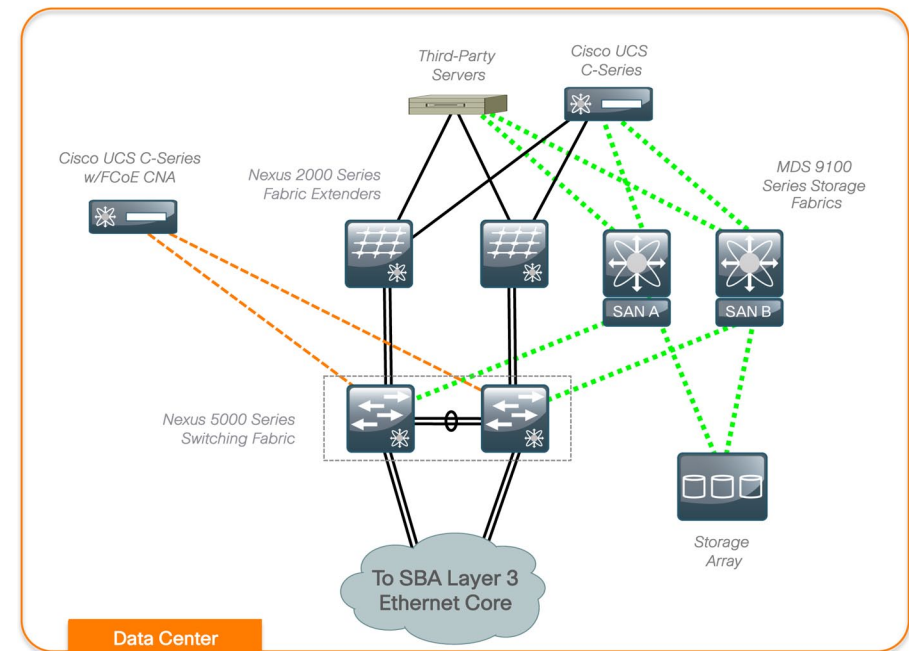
Third-Party Servers

Cisco UCS C-Series

Cisco UCS C-Series w/FCoE CNA

Nexus 2000 Series Fabric Extenders

MDS 9100 Series Storage Fabrics

SAN A

SAN B

Nexus 5000 Series Switching Fabric

Storage Array

To SBA Layer 3 Ethernet Core

Data Center